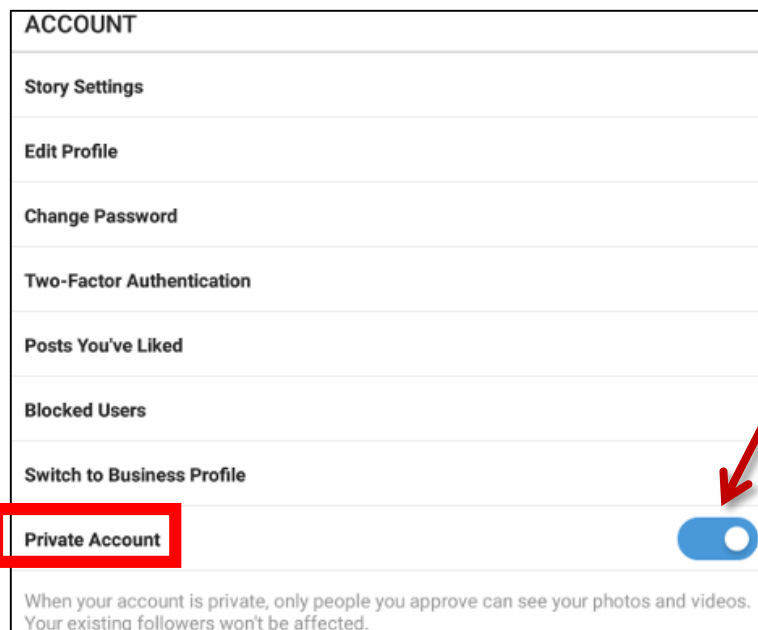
ACCOUNT

Story Settings

Edit Profile

Change Password

Two-Factor Authentication

Posts You've Liked

Blocked Users

Switch to Business Profile

Private Account

When your account is private, only people you approve can see your photos and videos. Your existing followers won't be affected.